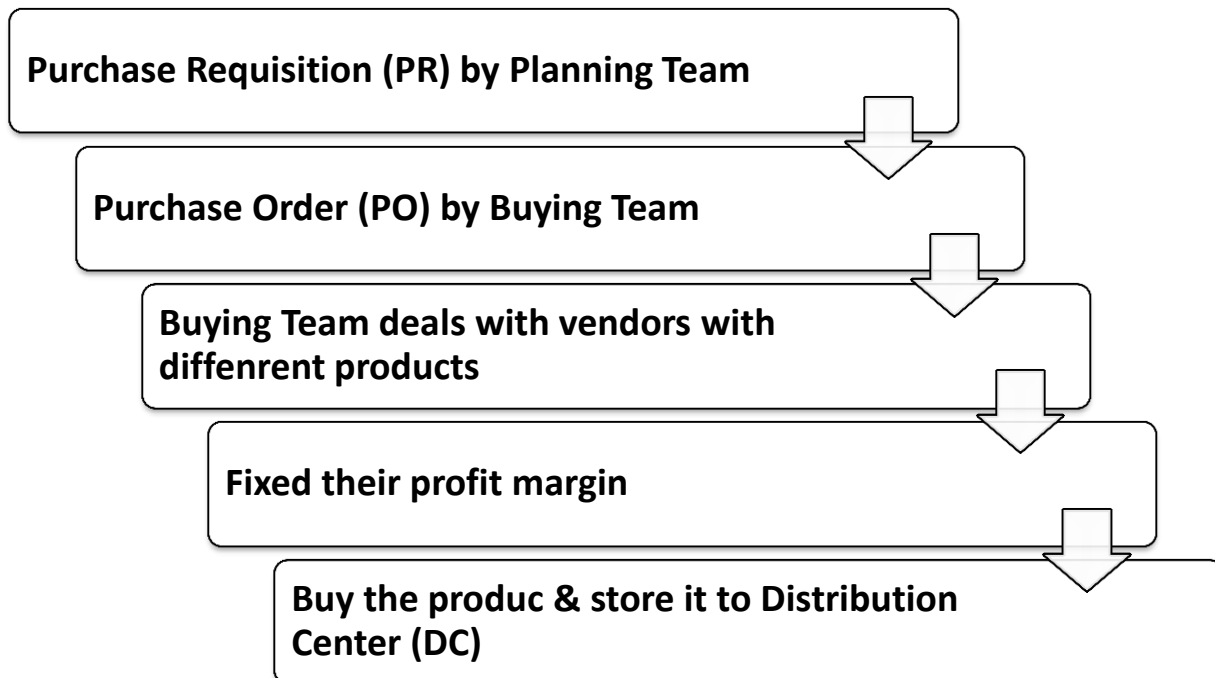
Purchase Requisition (PR) by Planning Team

Purchase Order (PO) by Buying Team

Buying Team deals with vendors with diffenrent products

Fixed their profit margin

Buy the produc & store it to Distribution Center (DC)